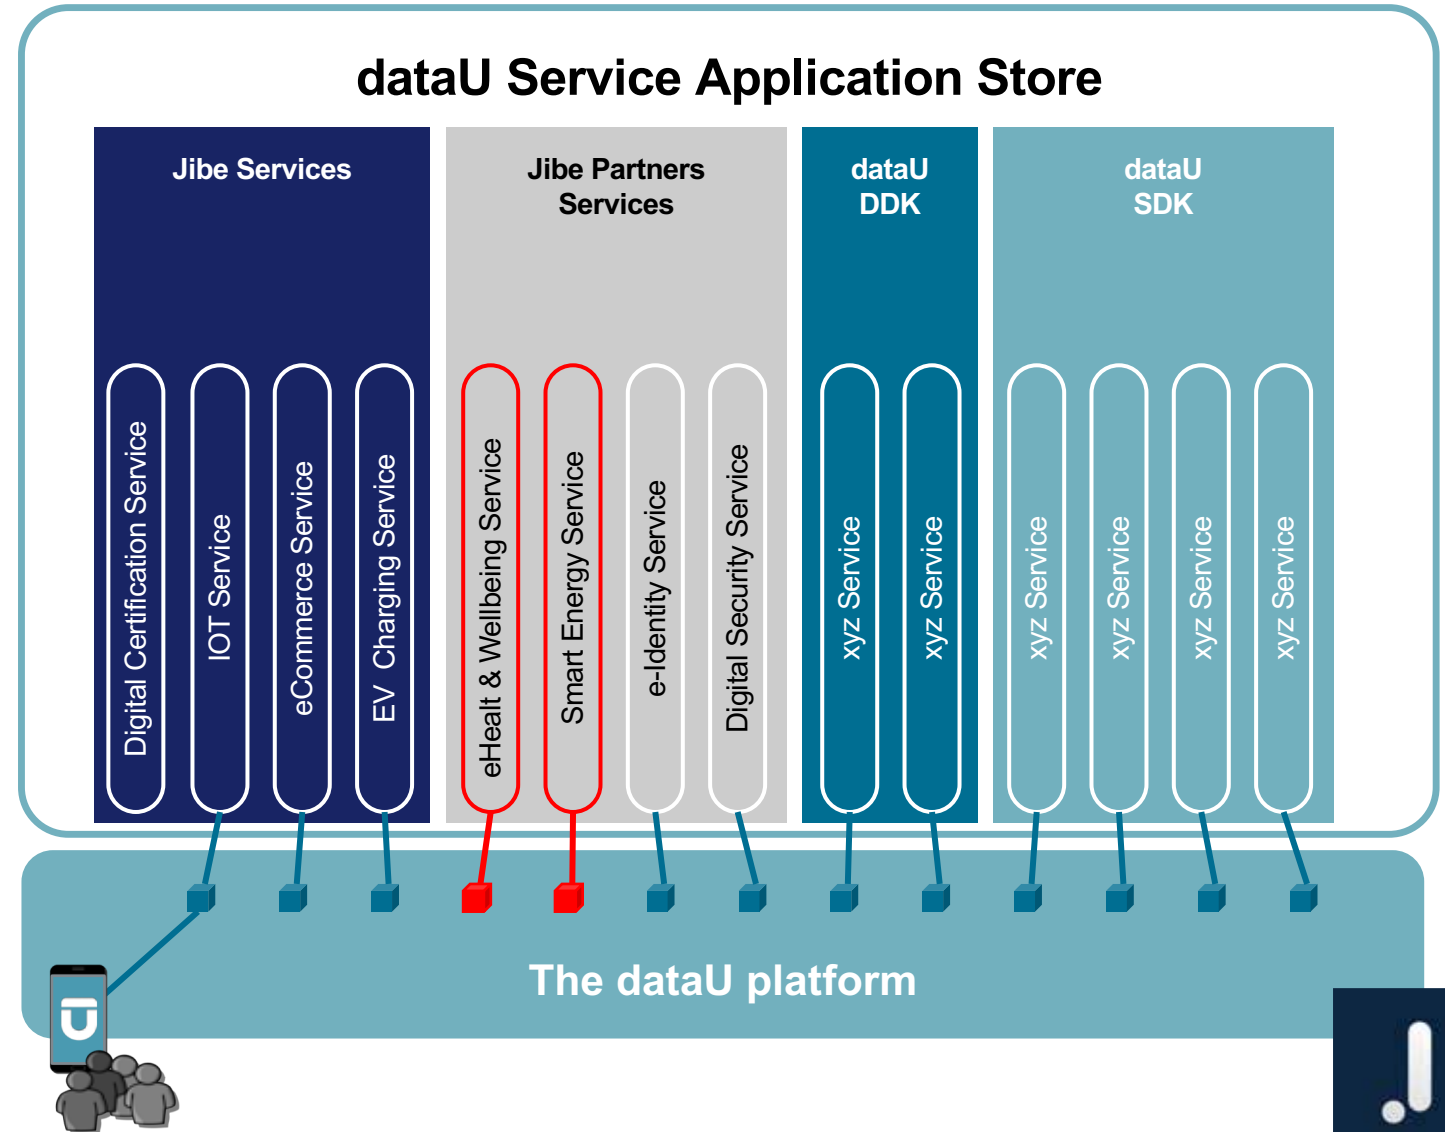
dataU Service Application Store

Jibe Services

Digital Certification Service

IOT Service

eCommerce Service

EV Charging Service

Jibe Partners Services

eHealt & Wellbeing Service

Smart Energy Service

e-Identity Service

Digital Security Service

dataU DDK

xyz Service

xyz Service

dataU SDK

xyz Service

xyz Service

xyz Service

xyz Service

The dataU platform